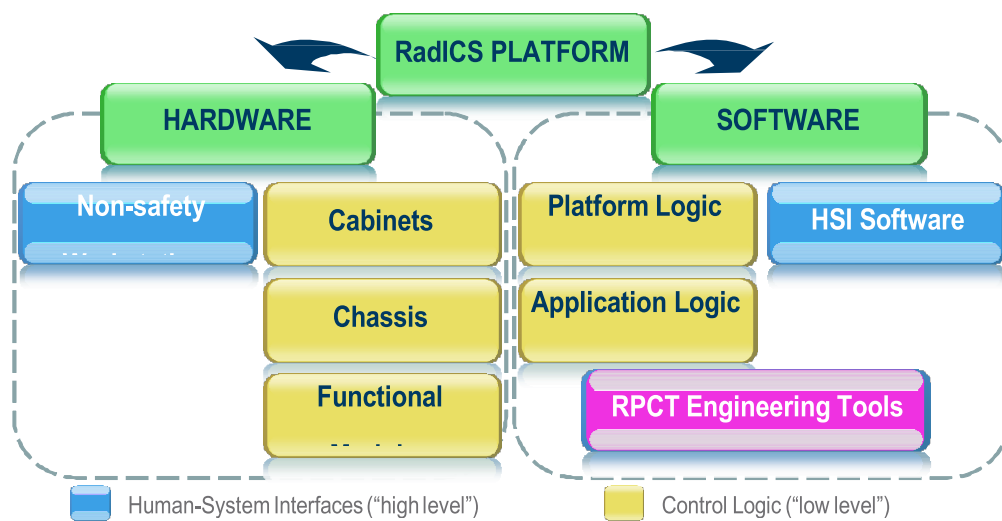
RadICS PLATFORM

HARDWARE

SOFTWARE

Non-safety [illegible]

Cabinets

Chassis

Functional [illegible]

Platform Logic

HSI Software

Application Logic

RPCT Engineering Tools

Human-System Interfaces ("high level")

Control Logic ("low level")